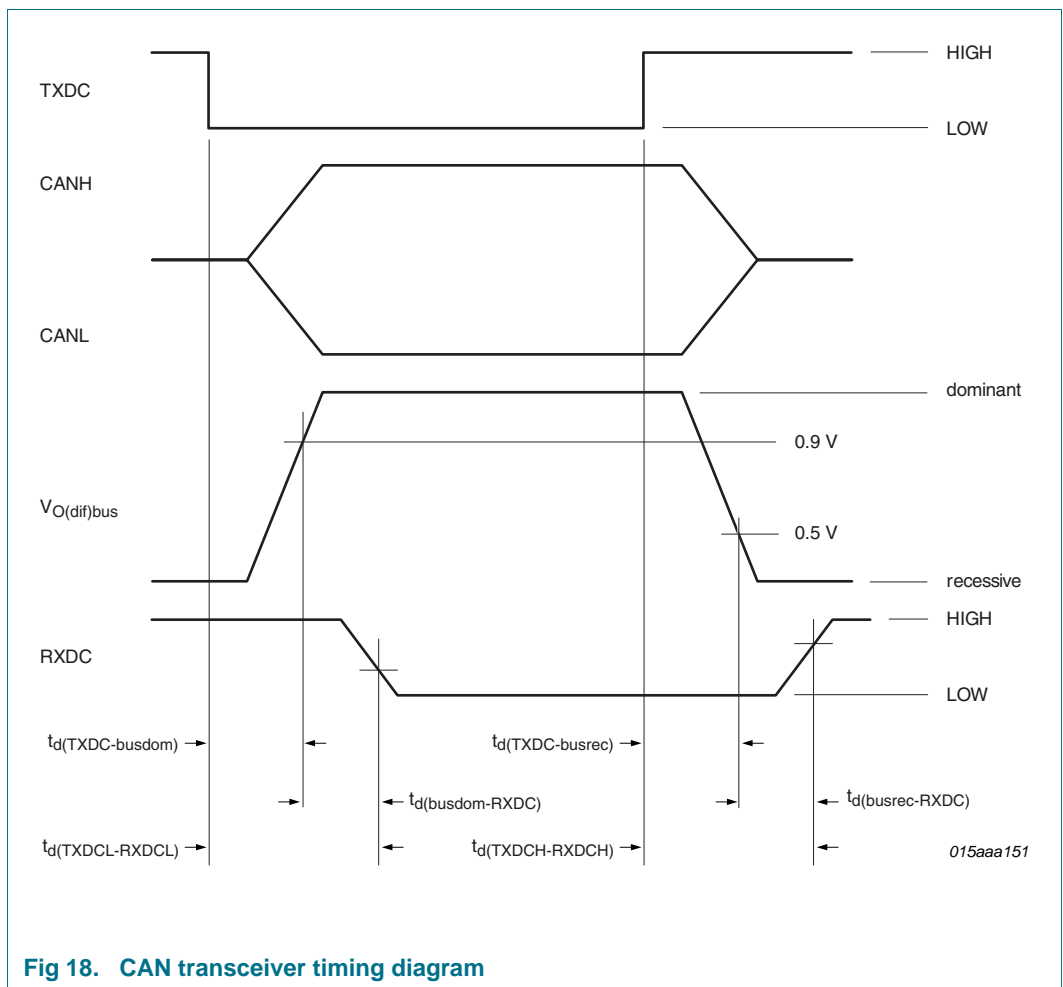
TXDC

HIGH

LOW

CANH

CANL

dominant

0.9 V

$V_{O(dif)bus}$

0.5 V

recessive

RXDC

HIGH

LOW

$t_{d(TXDC-busdom)}$

$t_{d(TXDC-busrec)}$

$t_{d(busdom-RXDC)}$

$t_{d(busrec-RXDC)}$

$t_{d(TXDCL-RXDCL)}$

$t_{d(TXDCH-RXDCH)}$

015aaa151

Fig 18. CAN transceiver timing diagram